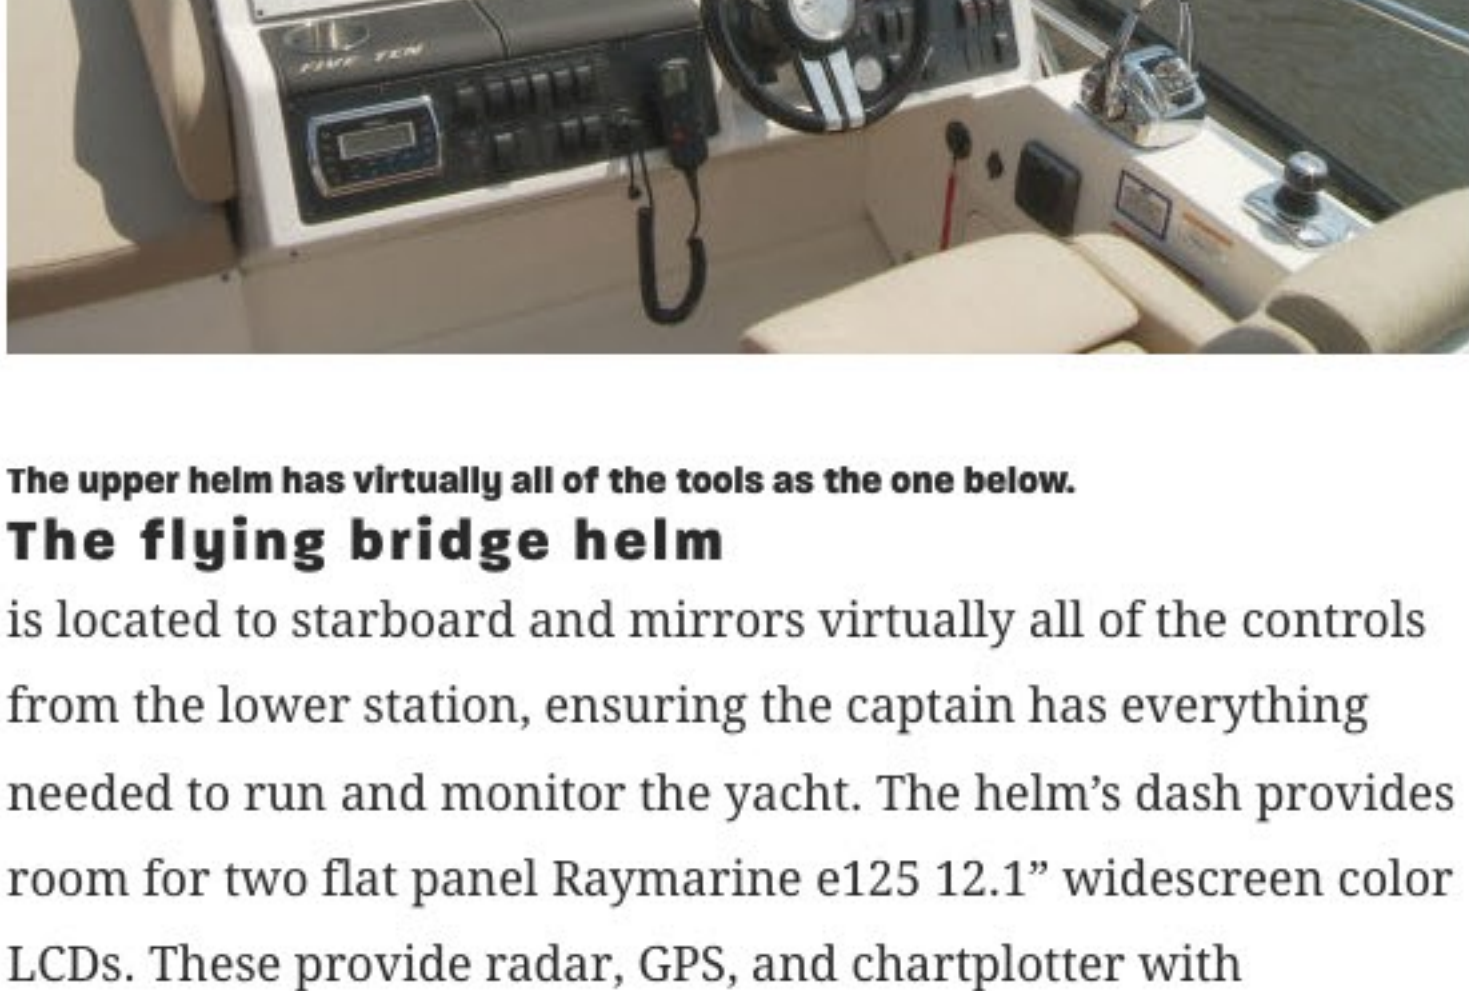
FIVE TEN

The upper helm has virtually all of the tools as the one below.

The flying bridge helm

is located to starboard and mirrors virtually all of the controls from the lower station, ensuring the captain has everything needed to run and monitor the yacht. The helm’s dash provides room for two flat panel Raymarine e125 12.1” widescreen color LCDs. These provide radar, GPS, and chartplotter with